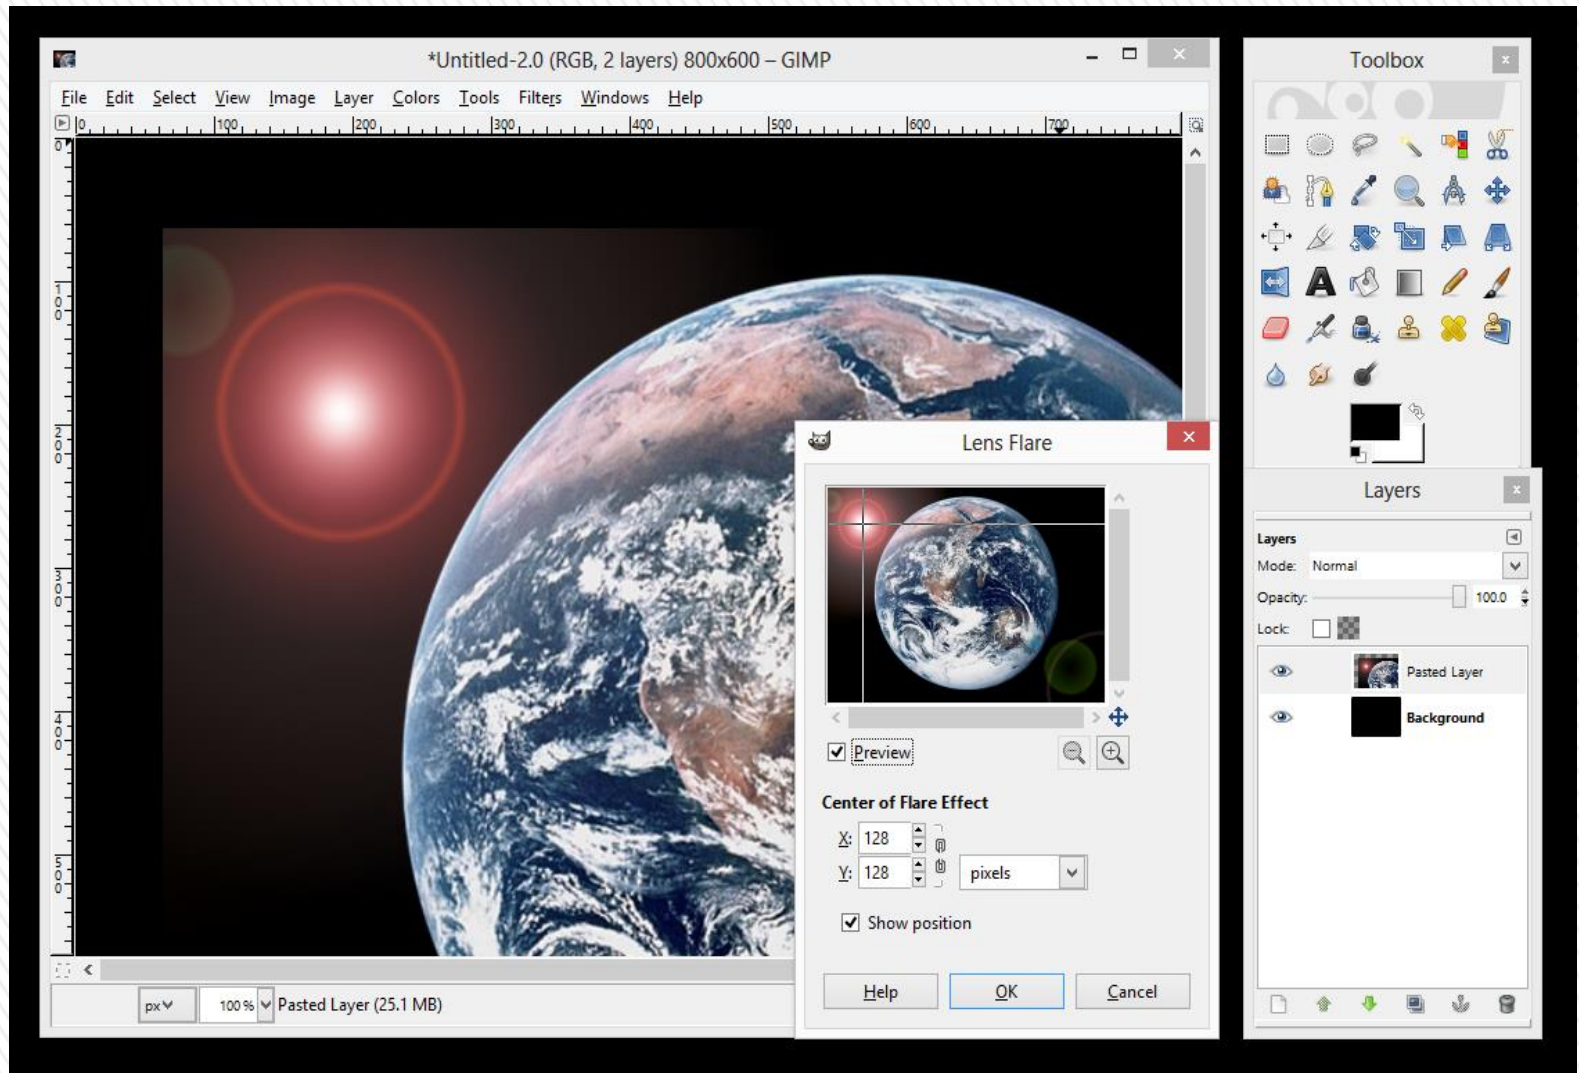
*Untitled-2.0 (RGB, 2 layers) 800x600 – GIMP

File Edit Select View Image Layer Colors Tools Filters Windows Help

0 100 200 300 400 500 600 700

100
200
300
400
500

px 100% Pasted Layer (25.1 MB)

Lens Flare

Preview

Center of Flare Effect

X: 128
Y: 128
pixels

Show position

Help OK Cancel

Toolbox

Layers

Layers
Mode: Normal
Opacity: 100.0
Lock:

Pasted Layer
Background